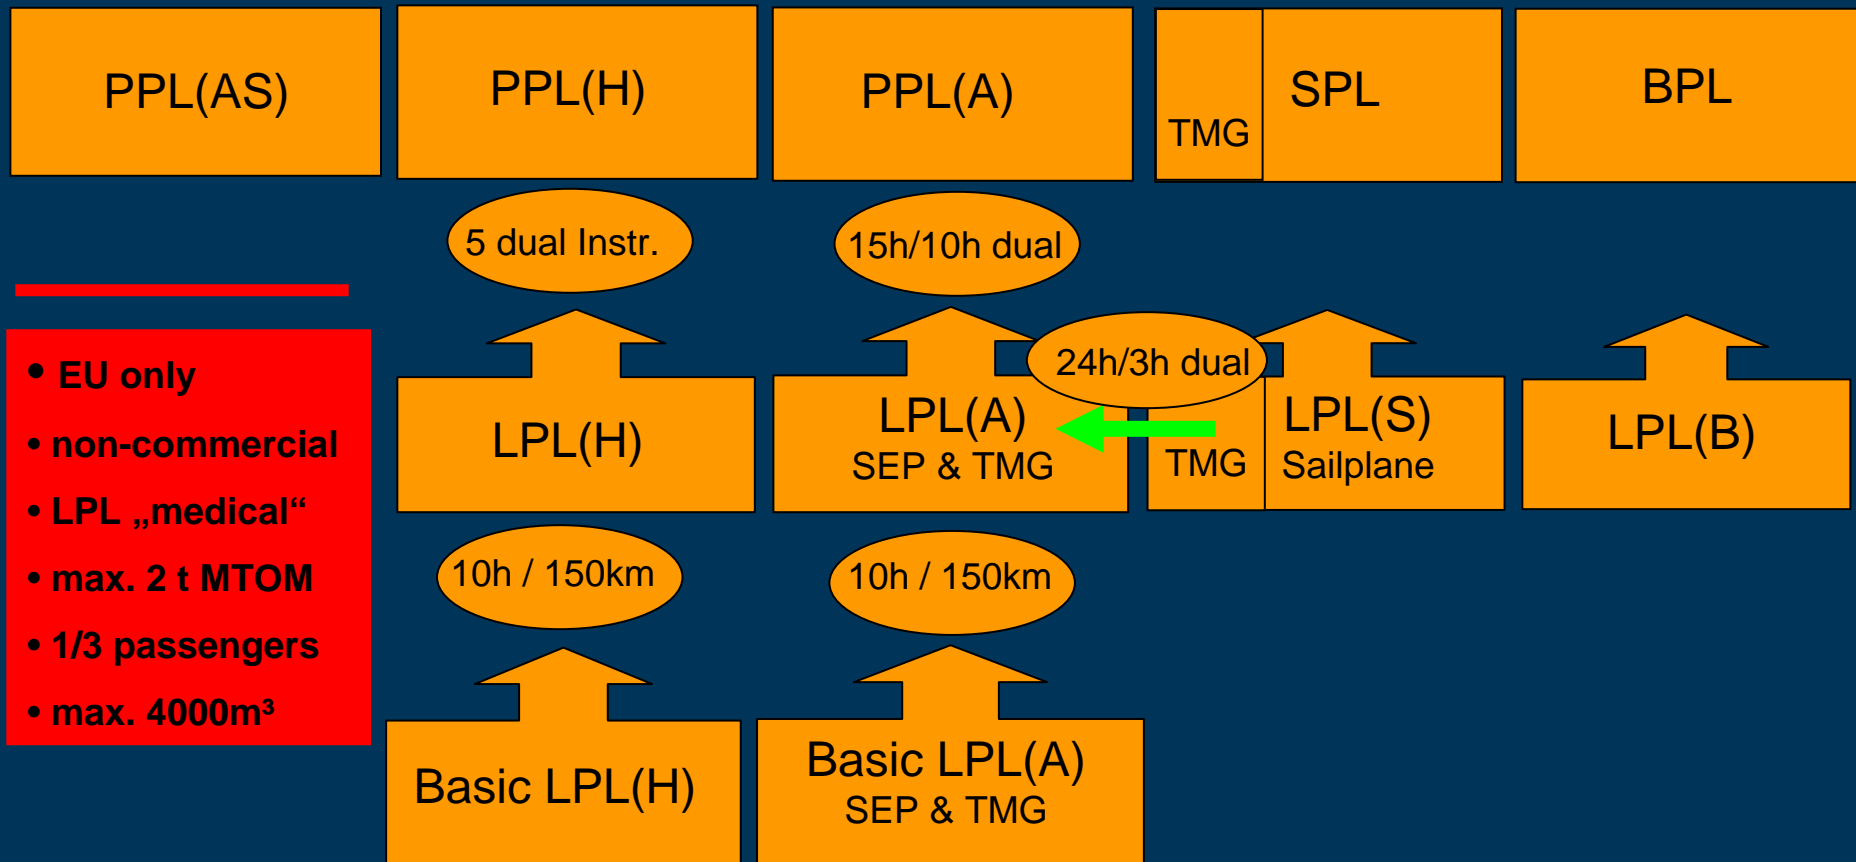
PPL(AS)

PPL(H)

PPL(A)

TMG

SPL

BPL

5 dual Instr.

15h/10h dual

• EU only

• non-commercial

• LPL „medical“

• max. 2 t MTOM

• 1/3 passengers

• max. 4000m³

LPL(H)

LPL(A)
SEP & TMG

24h/3h dual

TMG

LPL(S)
Sailplane

LPL(B)

10h / 150km

10h / 150km

Basic LPL(H)

Basic LPL(A)
SEP & TMG